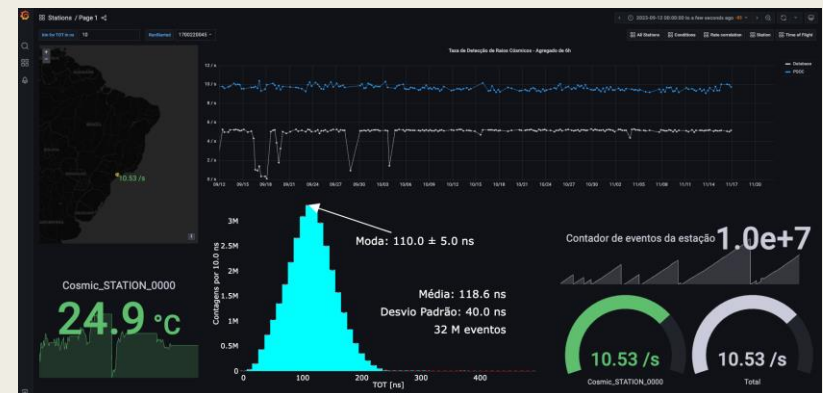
Stations / Page 1

bin for TOT in ns 10 StartStarted 1700220845

2023-09-12 00:00:00 to a few seconds ago

All Stations Conditions Rate correlation Station Time of Flight

Taxa de Detecção de Raios Cósmicos - Agregado de 6h

12 / s
10 / s
8 / s
6 / s
4 / s
2 / s
0 / s

09/12 09/15 09/18 09/21 09/24 09/27 09/30 10/03 10/06 10/09 10/12 10/15 10/18 10/21 10/24 10/27 10/30 11/02 11/05 11/08 11/11 11/14 11/17 11/20

Database
PSSC

10.53 /s

Cosmic_STATION_0000

24.9 °C

Moda: 110.0 ± 5.0 ns

3M
2.5M
2M
1.5M
1M
0.5M
0

Contagens por 10.0 ns

Média: 118.6 ns
Desvio Padrão: 40.0 ns
32 M eventos

0 100 200 300 400
TOT [ns]

Contador de eventos da estação 1.0e+7

10.53 /s
Cosmic_STATION_0000

10.53 /s
Total